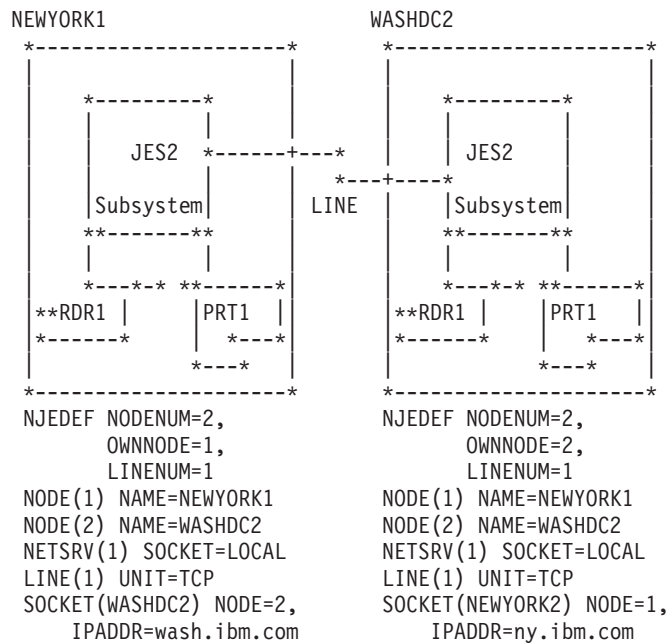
NEWYORK1

JES2

Subsystem

**RDR1

PRT1

LINE

WASHDC2

JES2

Subsystem

**RDR1

PRT1

NJEDEF NODENUM=2,
       OWNNODE=1,
       LINENUM=1
NODE(1) NAME=NEWYORK1
NODE(2) NAME=WASHDC2
NETSRV(1) SOCKET=LOCAL
LINE(1) UNIT=TCP
SOCKET(WASHDC2) NODE=2,
    IPADDR=wash.ibm.com

NJEDEF NODENUM=2,
       OWNNODE=2,
       LINENUM=1
NODE(1) NAME=NEWYORK1
NODE(2) NAME=WASHDC2
NETSRV(1) SOCKET=LOCAL
LINE(1) UNIT=TCP
SOCKET(NEWYORK2) NODE=1,
    IPADDR=ny.ibm.com